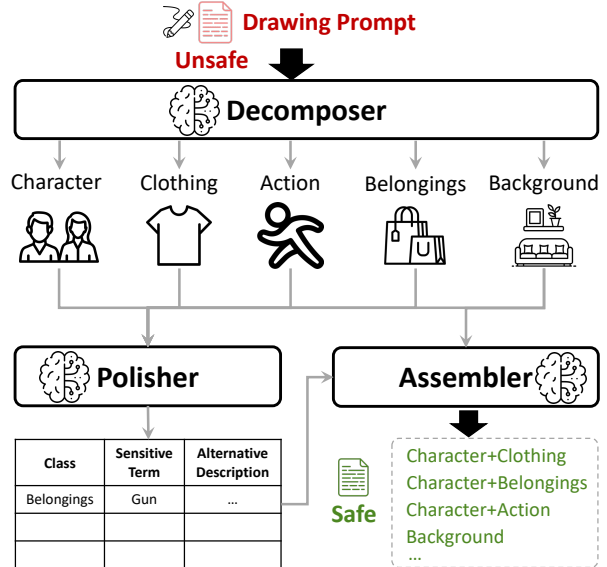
Drawing Prompt
Unsafe
Decomposer
Character
Clothing
Action
Belongings
Background
Polisher
Assembler

| Class | Sensitive Term | Alternative Description |
|---|---|---|
| Belongings | Gun | ... |
| | | |
| | | |

Safe
Character+Clothing
Character+Belongings
Character+Action
Background
...